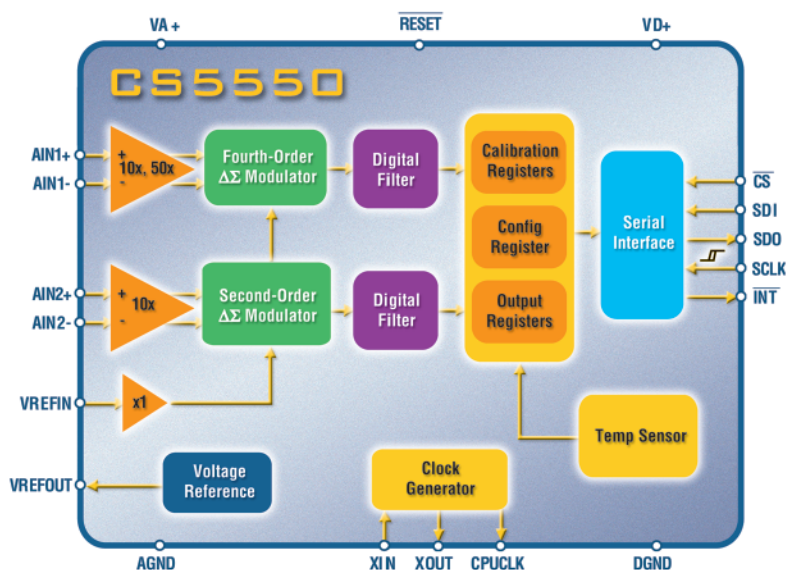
VA +

$\overline{\text{RESET}}$

VD+

CS5550

AIN1+

AIN1-

+

10x, 50x

-

Fourth-Order $\Delta\Sigma$ Modulator

Digital Filter

Calibration Registers

Config Register

Output Registers

Serial Interface

$\overline{\text{CS}}$

SDI

SDO

SCLK

$\overline{\text{INT}}$

AIN2+

AIN2-

+

10x

-

Second-Order $\Delta\Sigma$ Modulator

Digital Filter

VREFIN

x1

Temp Sensor

VREFOUT

Voltage Reference

Clock Generator

AGND

XIN

XOUT

CPUCLK

DGND